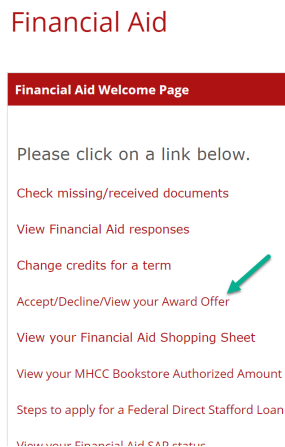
Financial Aid

Financial Aid Welcome Page

Please click on a link below.

Check missing/received documents

View Financial Aid responses

Change credits for a term

Accept/Decline/View your Award Offer

View your Financial Aid Shopping Sheet

View your MHCC Bookstore Authorized Amount

Steps to apply for a Federal Direct Stafford Loan

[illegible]